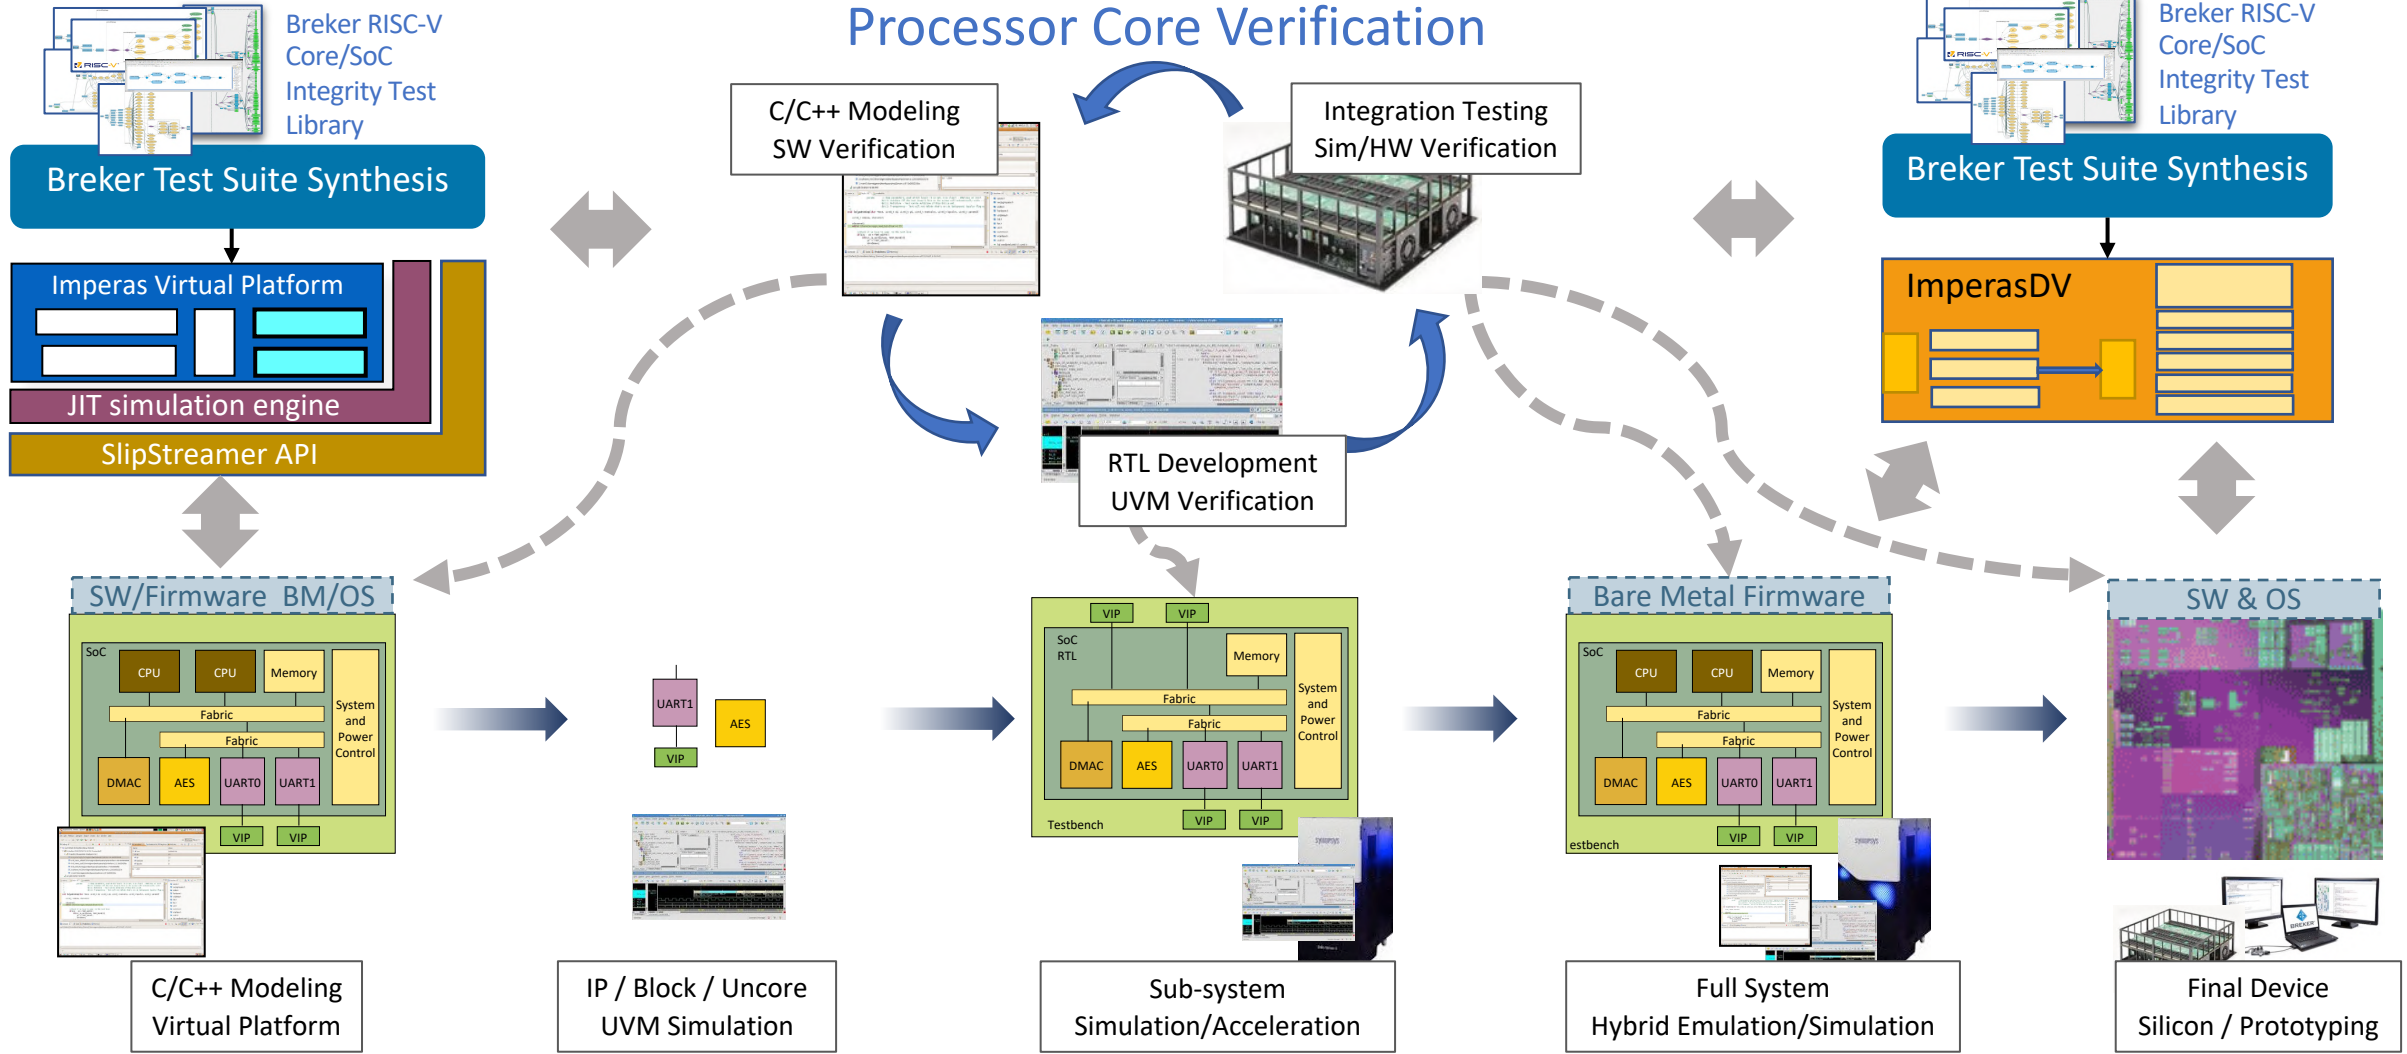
Breker RISC-V Core/SoC Integrity Test Library

Breker Test Suite Synthesis

Processor Core Verification

C/C++ Modeling
SW Verification

Integration Testing
Sim/HW Verification

Breker RISC-V Core/SoC Integrity Test Library

Breker Test Suite Synthesis

Imperas Virtual Platform

JIT simulation engine

SlipStreamer API

ImperasDV

RTL Development
UVM Verification

SW/Firmware BM/OS

SoC
CPU CPU Memory
Fabric
Fabric
System and Power Control
DMAC AES UART0 UART1
VIP VIP

UART1
VIP
AES

VIP VIP
SoC RTL
Memory
Fabric
Fabric
System and Power Control
DMAC AES UART0 UART1
Testbench
VIP VIP

Bare Metal Firmware

SoC
CPU CPU Memory
Fabric
Fabric
System and Power Control
DMAC AES UART0 UART1
estbench
VIP VIP

SW & OS

C/C++ Modeling
Virtual Platform

IP / Block / Uncore
UVM Simulation

Sub-system
Simulation/Acceleration

Full System
Hybrid Emulation/Simulation

Final Device
Silicon / Prototyping